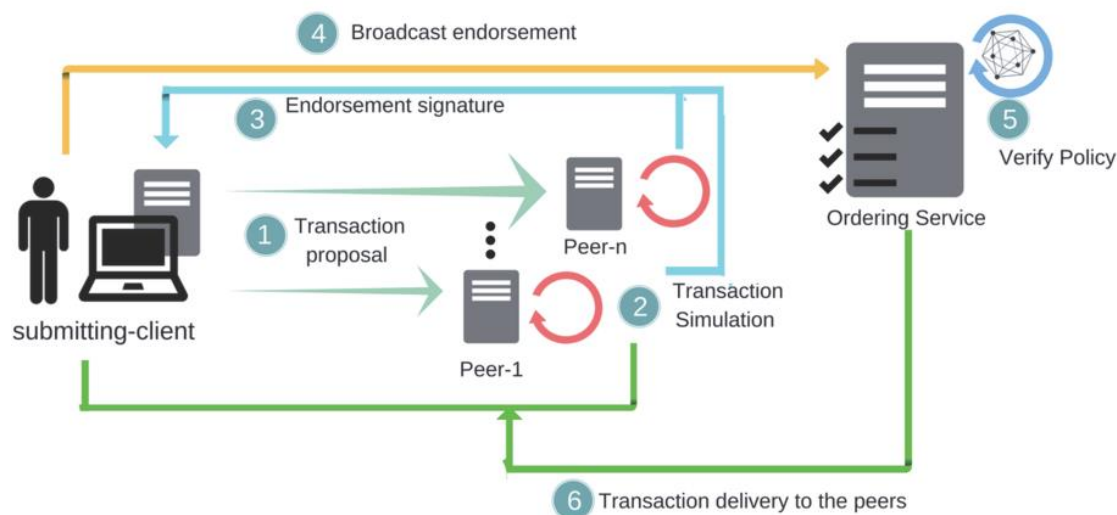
4 Broadcast endorsement

3 Endorsement signature

5 Verify Policy

Ordering Service

1 Transaction proposal

Peer-n

Peer-1

2 Transaction Simulation

submitting-client

6 Transaction delivery to the peers